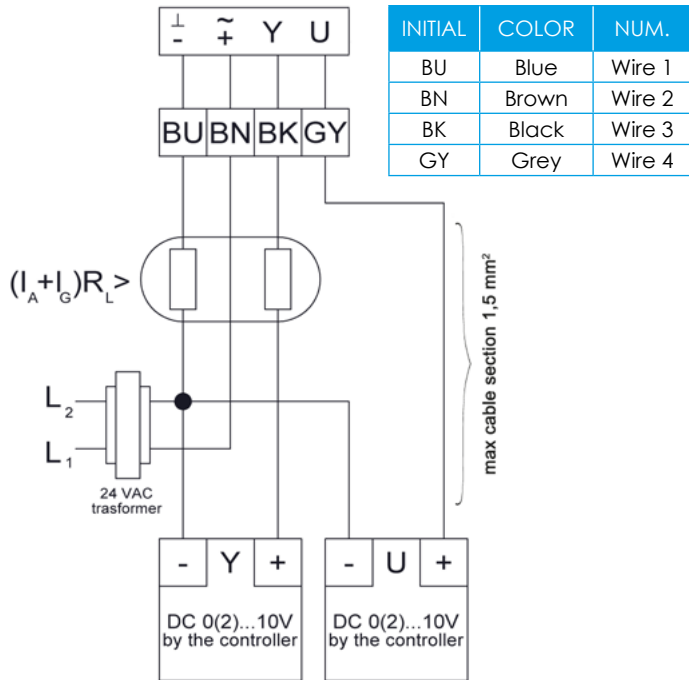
$\perp$ - $\sim$ + Y U

| INITIAL | COLOR | NUM. |
|---|---|---|
| BU | Blue | Wire 1 |
| BN | Brown | Wire 2 |
| BK | Black | Wire 3 |
| GY | Grey | Wire 4 |

BU BN BK GY

$(I_A+I_G)R_L>$

max cable section 1,5 mm²

$L_2$

$L_1$

24 VAC trasformer

- Y +

DC 0(2)...10V by the controller

- U +

DC 0(2)...10V by the controller